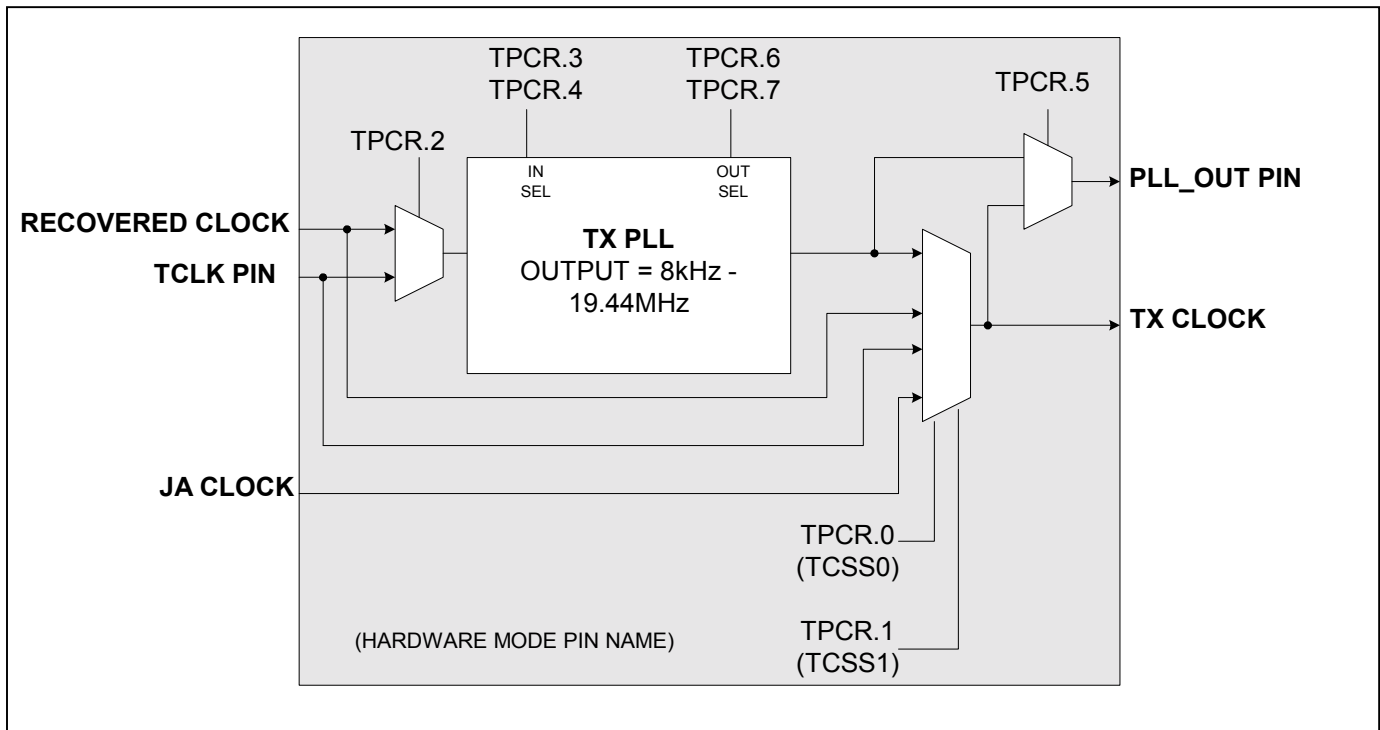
TPCR.3
TPCR.4

TPCR.6
TPCR.7

TPCR.5

TPCR.2

IN
SEL

OUT
SEL

PLL_OUT PIN

RECOVERED CLOCK

TCLK PIN

TX PLL
OUTPUT = 8kHz - 19.44MHz

TX CLOCK

JA CLOCK

TPCR.0
(TCSS0)

(HARDWARE MODE PIN NAME)

TPCR.1
(TCSS1)